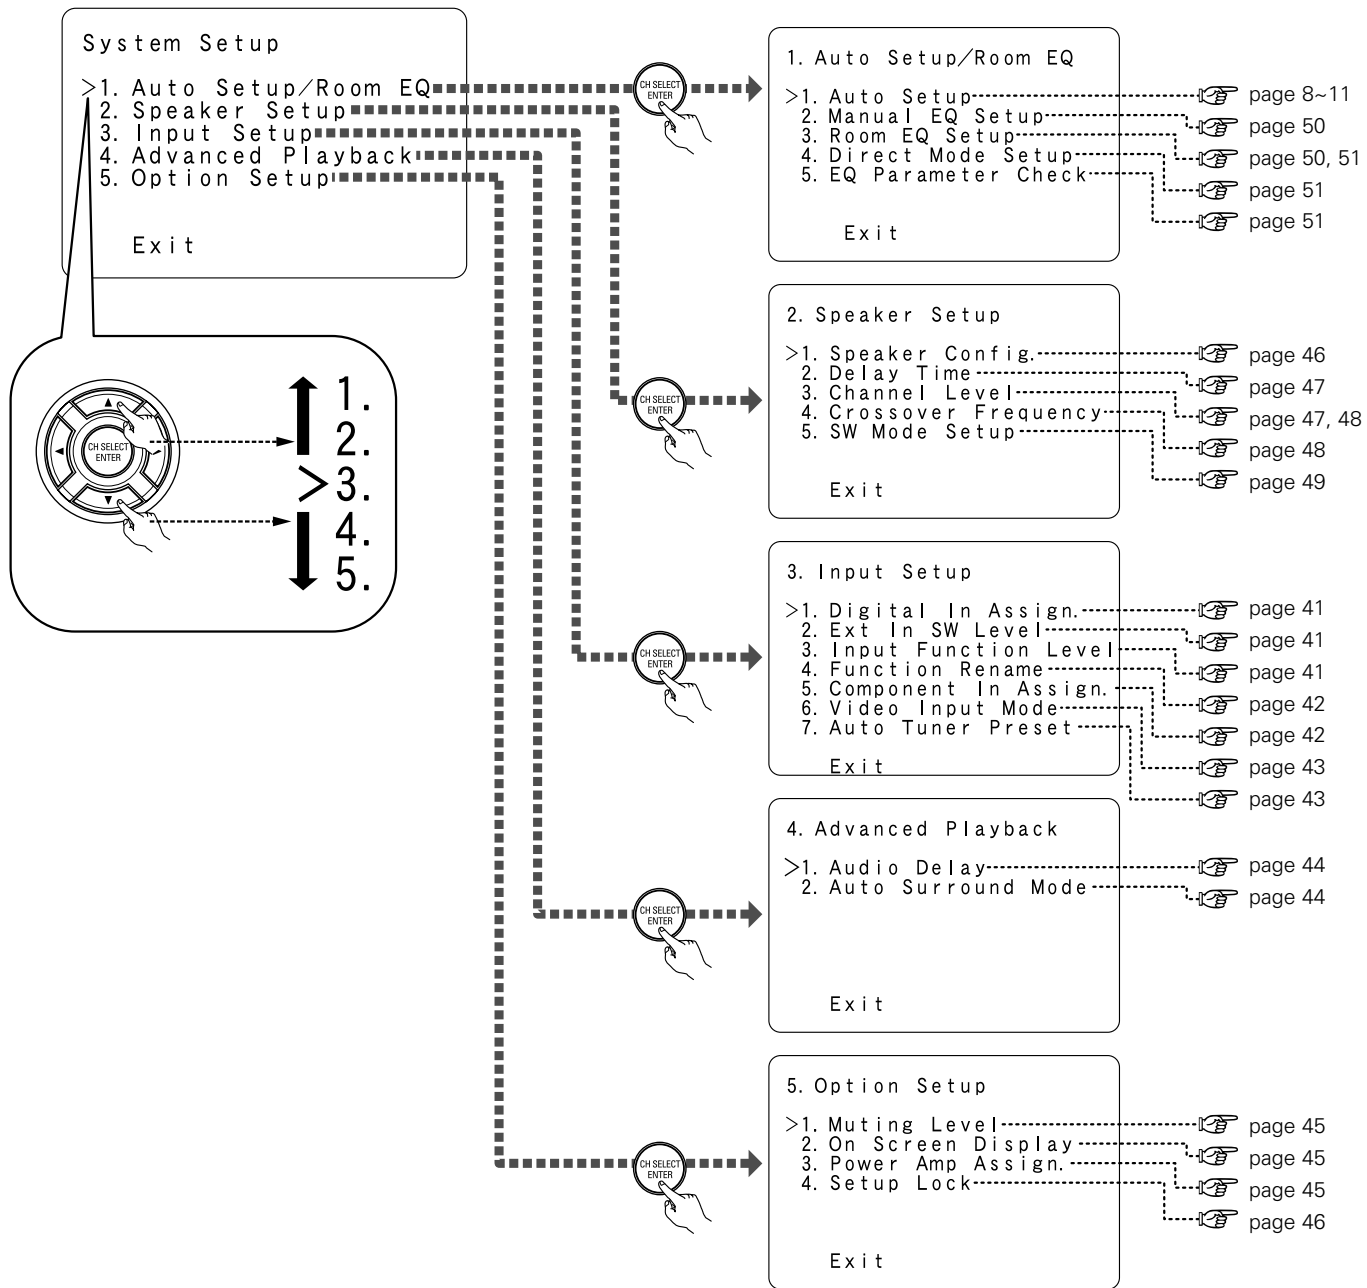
System Setup

>1. Auto Setup/Room EQ
2. Speaker Setup
3. Input Setup
4. Advanced Playback
5. Option Setup

Exit

CH SELECT ENTER

1.
2.
>3.
4.
5.

CH SELECT ENTER

1. Auto Setup/Room EQ

>1. Auto Setup
2. Manual EQ Setup
3. Room EQ Setup
4. Direct Mode Setup
5. EQ Parameter Check

Exit

page 8~11
page 50
page 50, 51
page 51
page 51

CH SELECT ENTER

2. Speaker Setup

>1. Speaker Config.
2. Delay Time
3. Channel Level
4. Crossover Frequency
5. SW Mode Setup

Exit

page 46
page 47
page 47, 48
page 48
page 49

CH SELECT ENTER

3. Input Setup

>1. Digital In Assign.
2. Ext In SW Level
3. Input Function Level
4. Function Rename
5. Component In Assign.
6. Video Input Mode
7. Auto Tuner Preset

Exit

page 41
page 41
page 41
page 42
page 42
page 43
page 43

CH SELECT ENTER

4. Advanced Playback

>1. Audio Delay
2. Auto Surround Mode

Exit

page 44
page 44

CH SELECT ENTER

5. Option Setup

>1. Muting Level
2. On Screen Display
3. Power Amp Assign.
4. Setup Lock

Exit

page 45
page 45
page 45
page 46